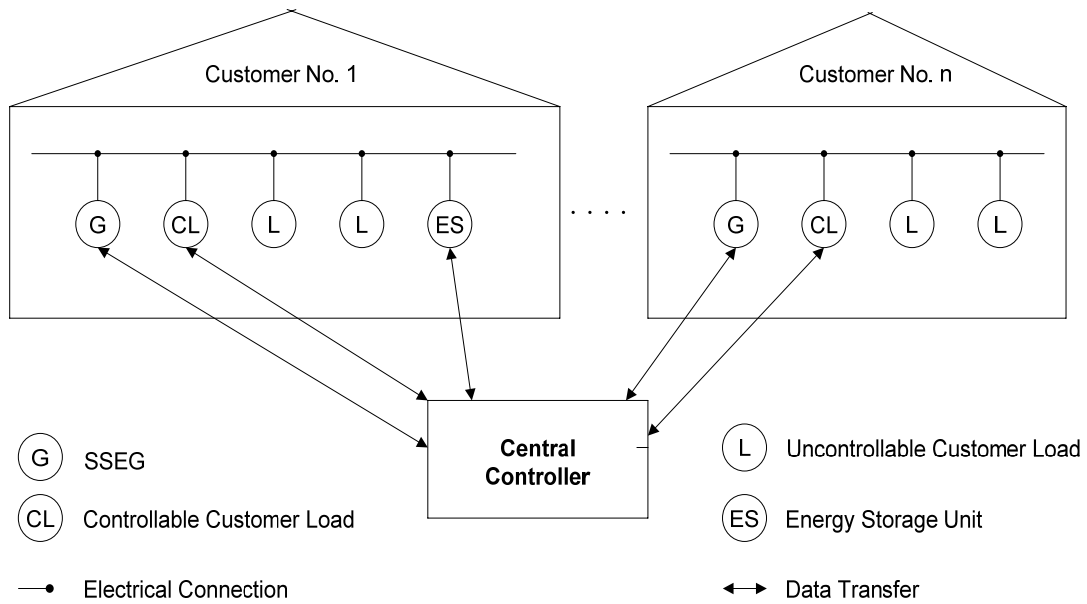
Customer No. 1

G CL L L ES

. . . .

Customer No. n

G CL L L

Central Controller

G SSEG

CL Controllable Customer Load

L Uncontrollable Customer Load

ES Energy Storage Unit

Electrical Connection

Data Transfer